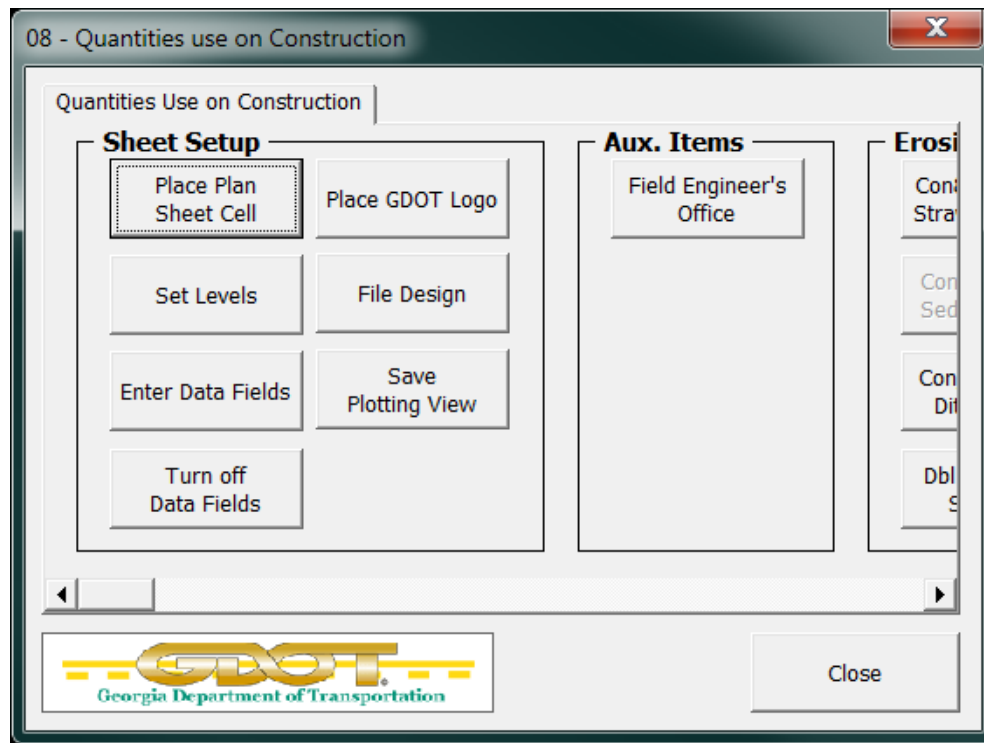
08 - Quantities use on Construction

X

Quantities Use on Construction

Sheet Setup

Place Plan Sheet Cell

Place GDOT Logo

Set Levels

File Design

Enter Data Fields

Save Plotting View

Turn off Data Fields

Aux. Items

Field Engineer's Office

Erosi

Con Stra

Con Sed

Con Di

Dbl S

GDOT

Georgia Department of Transportation

Close